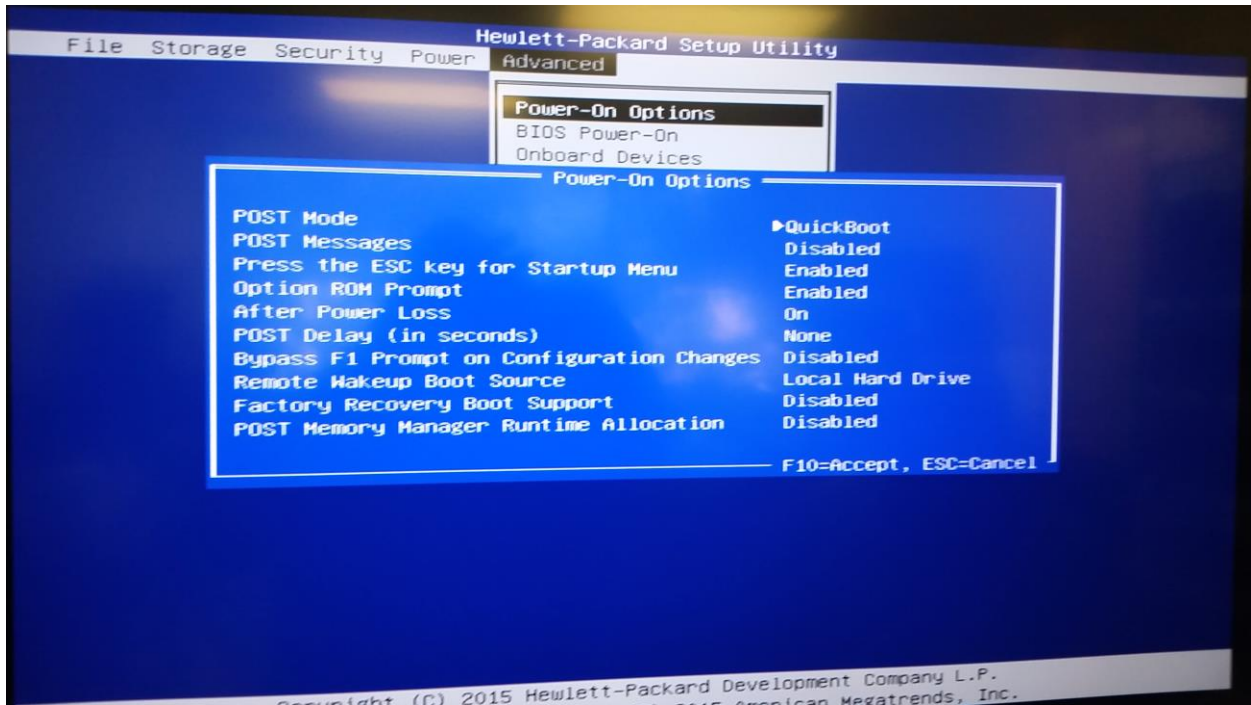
Hewlett-Packard Setup Utility

File Storage Security Power Advanced

Power-On Options
BIOS Power-On
Onboard Devices

Power-On Options

| | |
|---|---|
| POST Mode | ▶QuickBoot |
| POST Messages | Disabled |
| Press the ESC key for Startup Menu | Enabled |
| Option ROM Prompt | Enabled |
| After Power Loss | On |
| POST Delay (in seconds) | None |
| Bypass F1 Prompt on Configuration Changes | Disabled |
| Remote Wakeup Boot Source | Local Hard Drive |
| Factory Recovery Boot Support | Disabled |
| POST Memory Manager Runtime Allocation | Disabled |

F10=Accept, ESC=Cancel

Copyright (C) 2015 Hewlett-Packard Development Company L.P.
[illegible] 2015 American Megatrends, Inc.